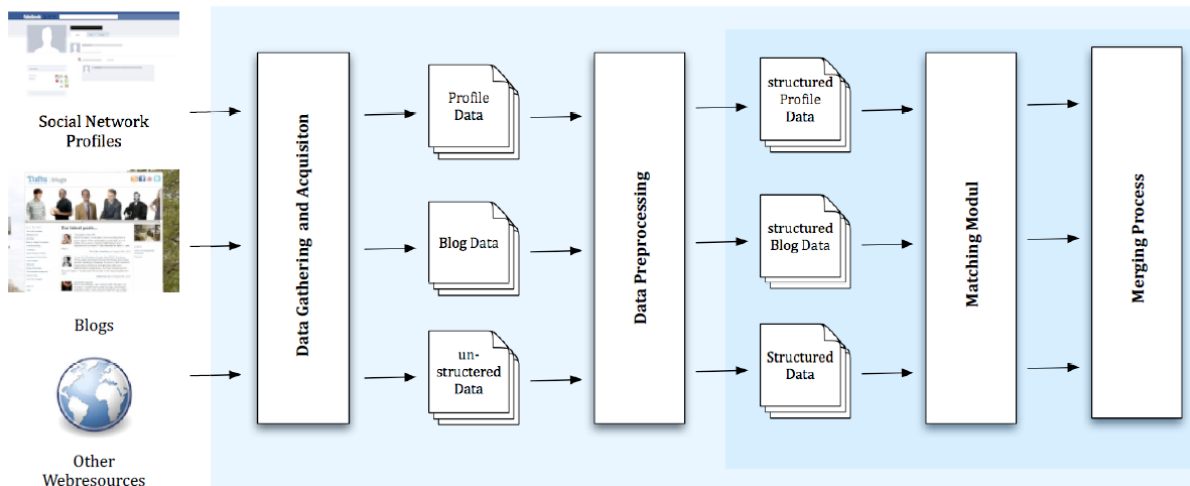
Social Network Profiles

Blogs

Other Webresources

Data Gathering and Acquisiton

Profile Data

Blog Data

un-structered Data

Data Preprocessing

structured Profile Data

structured Blog Data

Structured Data

Matching Modul

Merging Process